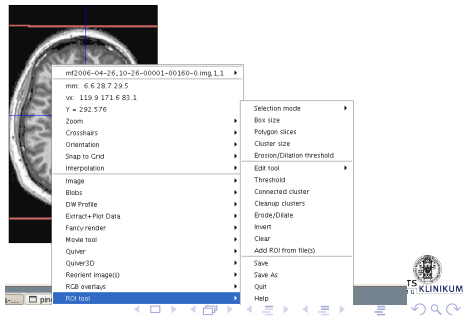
mf2006-04-26_10-26-00001-00160-0.img,1,1
mm: 6.6 28.7 29.5
vx: 119.9 171.6 83.1
Y = 292.576
Zoom
Crosshairs
Orientation
Snap to Grid
Interpolation
Image
Blobs
DW Profile
Extract+Plot Data
Fancy render
Movie tool
Quiver
Quiver3D
Reorient image(s)
RGB overlays
ROI tool

Selection mode
Box size
Polygon slices
Cluster size
Erosion/Dilation threshold
Edit tool
Threshold
Connected cluster
Cleanup clusters
Erode/Dilate
Invert
Clear
Add ROI from file(s)
Save
Save As
Quit
Help

TS
KLINIKUM